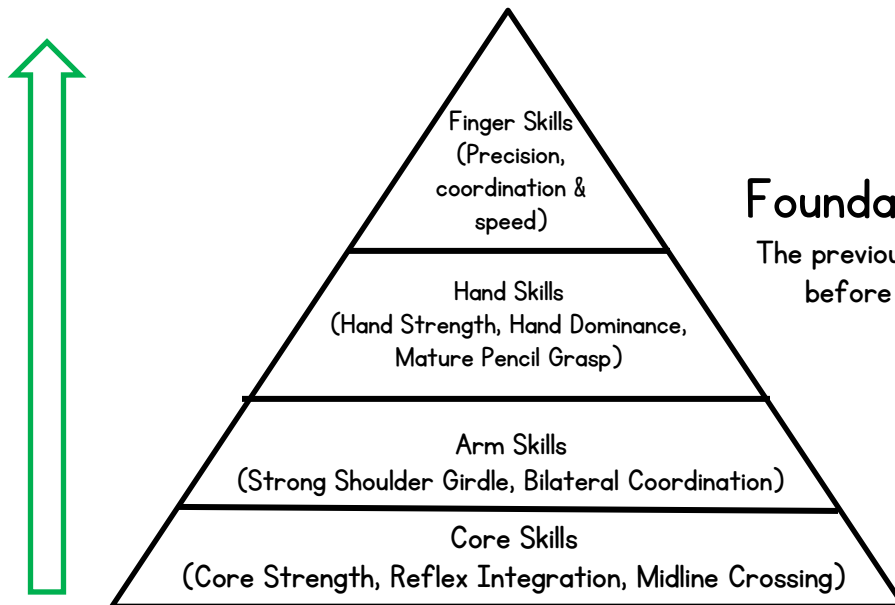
Finger Skills (Precision, coordination & speed)

Hand Skills (Hand Strength, Hand Dominance, Mature Pencil Grasp)

Arm Skills (Strong Shoulder Girdle, Bilateral Coordination)

Core Skills (Core Strength, Reflex Integration, Midline Crossing)

Founda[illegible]

The previou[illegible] before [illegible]